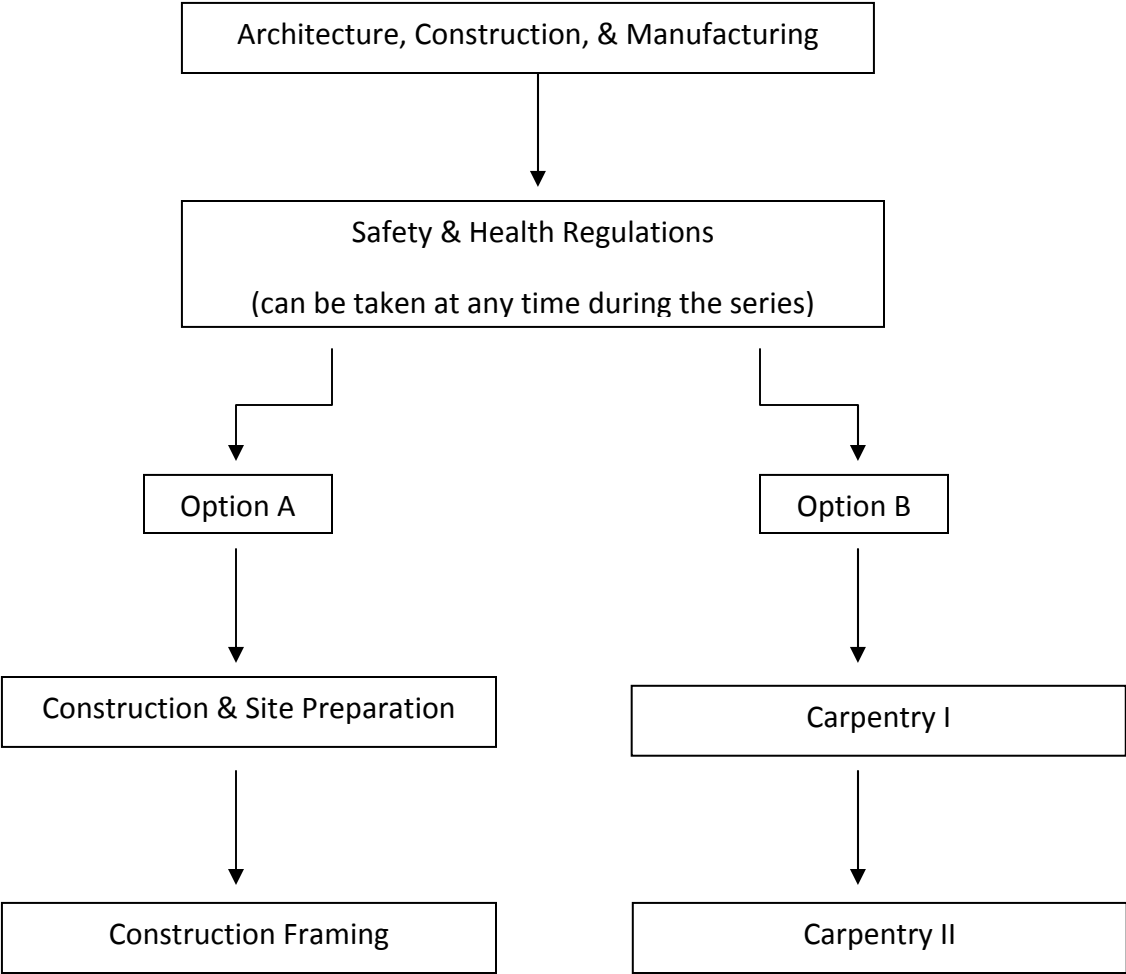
Architecture, Construction, & Manufacturing

Safety & Health Regulations

(can be taken at any time during the series)

Option A

Option B

Construction & Site Preparation

Carpentry I

Construction Framing

Carpentry II